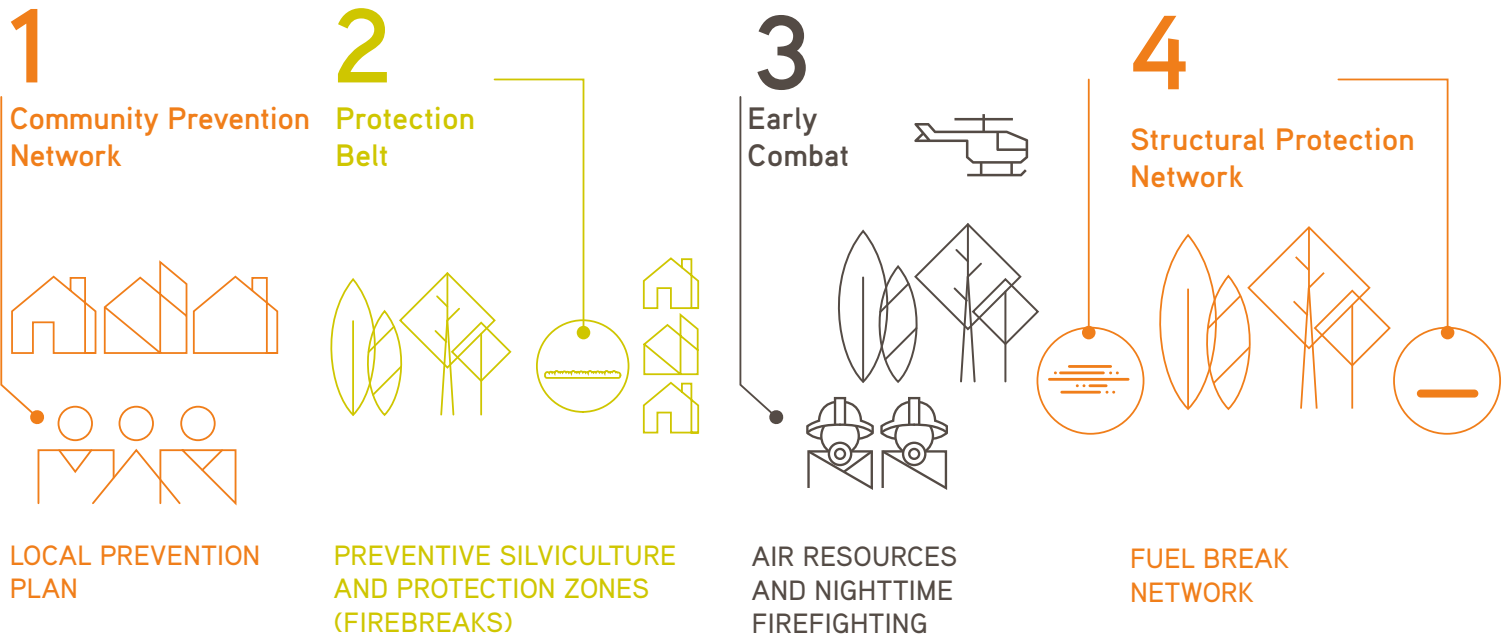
1
Community Prevention Network

2
Protection Belt

3
Early Combat

4
Structural Protection Network

LOCAL PREVENTION PLAN

PREVENTIVE SILVICULTURE AND PROTECTION ZONES (FIREBREAKS)

AIR RESOURCES AND NIGHTTIME FIREFIGHTING

FUEL BREAK NETWORK